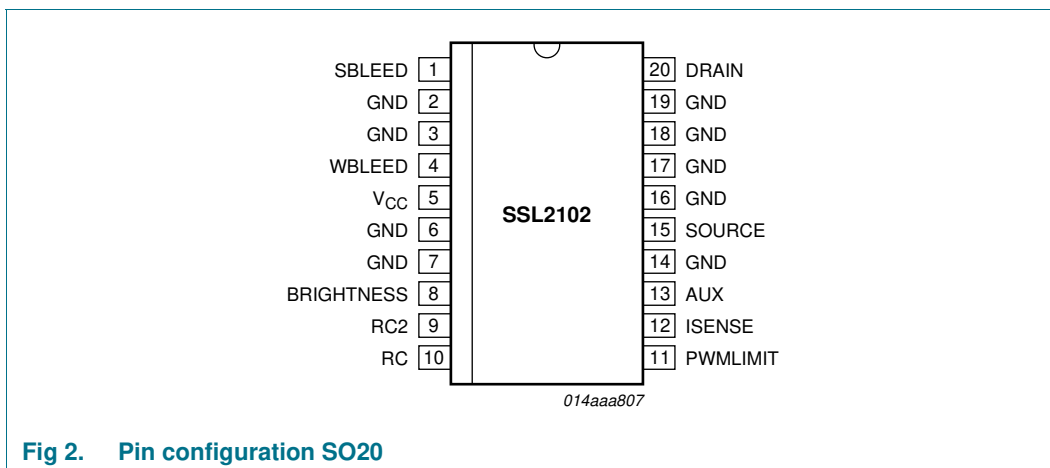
SBLEED 1
GND 2
GND 3
WBLEED 4
$V_{CC}$ 5
GND 6
GND 7
BRIGHTNESS 8
RC2 9
RC 10

SSL2102

20 DRAIN
19 GND
18 GND
17 GND
16 GND
15 SOURCE
14 GND
13 AUX
12 ISENSE
11 PWMLIMIT

014aaa807

Fig 2. Pin configuration SO20